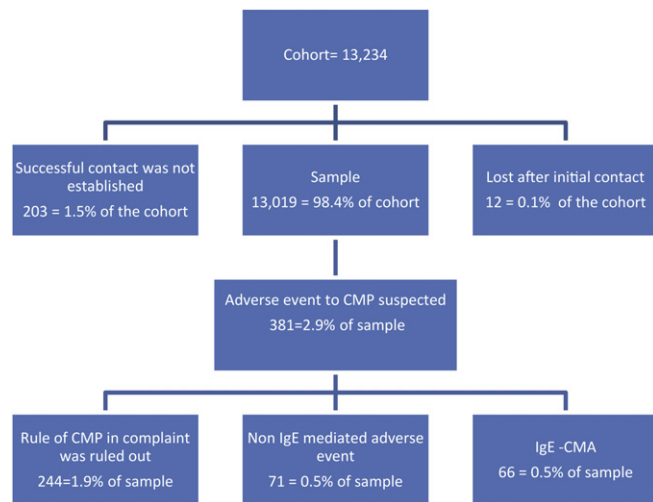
Cohort= 13,234

Successful contact was not established
203 = 1.5% of the cohort

Sample
13,019 = 98.4% of cohort

Lost after initial contact
12 = 0.1% of the cohort

Adverse event to CMP suspected
381=2.9% of sample

Rule of CMP in complaint was ruled out
244=1.9% of sample

Non IgE mediated adverse event
71 = 0.5% of sample

IgE -CMA
66 = 0.5% of sample